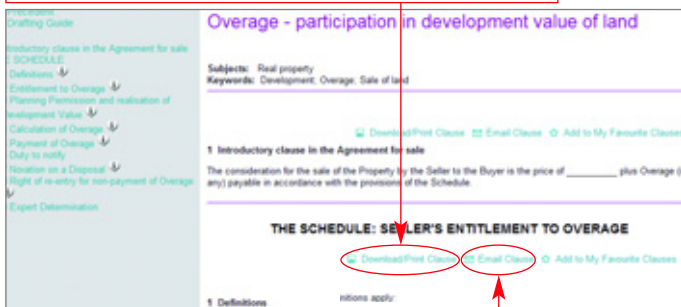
Precedent
Drafting Guide

Introductory clause in the Agreement for sale
SCHEDULE:
Definitions
Entitlement to Overage
Planning Permission and realisation of Development Value
Calculation of Overage
Payment of Overage
Duty to notify
Novation on a Disposal
Right of re-entry for non-payment of Overage

Expert Determination

Overage - participation in development value of land

Subjects: Real property
Keywords: Development; Overage; Sale of land

Download/Print Clause  Email Clause  Add to My Favourite Clauses

1 Introductory clause in the Agreement for sale

The consideration for the sale of the Property by the Seller to the Buyer is the price of __________ plus Overage (if any) payable in accordance with the provisions of the Schedule.

THE SCHEDULE: SELLER'S ENTITLEMENT TO OVERAGE

Download/Print Clause  Email Clause  Add to My Favourite Clauses

1 Definitions

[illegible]nitions apply: